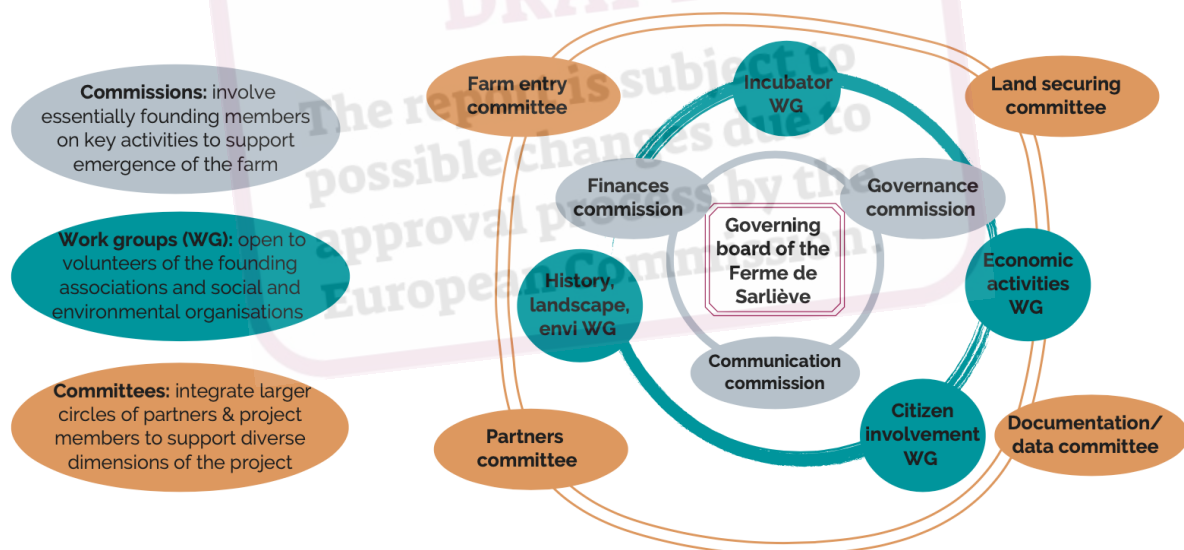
DRAFT

The report is subject to possible changes due to approval process by the European Commission.

**Commissions:** involve essentially founding members on key activities to support emergence of the farm

**Work groups (WG):** open to volunteers of the founding associations and social and environmental organisations

**Committees:** integrate larger circles of partners & project members to support diverse dimensions of the project

Farm entry committee

Incubator WG

Land securing committee

Finances commission

Governance commission

Governing board of the Ferme de Sarliève

Economic activities WG

History, landscape, envi WG

Communication commission

Citizen involvement WG

Documentation/ data committee

Partners committee